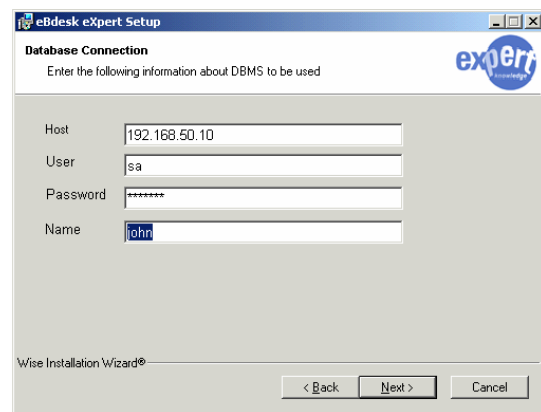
eBdesk eXpert Setup

Database Connection

Enter the following information about DBMS to be used

expert knowledge

Host 192.168.50.10

User sa

Password *******

Name john

Wise Installation Wizard®

< Back Next > Cancel